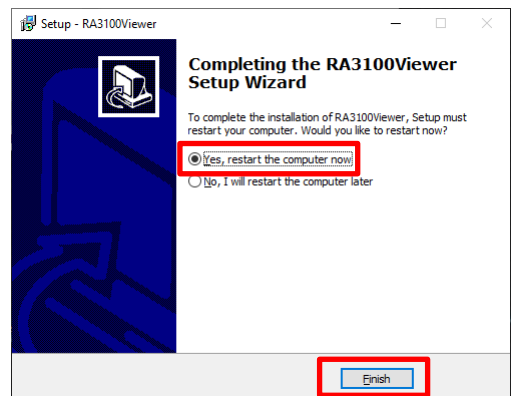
Setup - RA3100Viewer

Completing the RA3100Viewer Setup Wizard

To complete the installation of RA3100Viewer, Setup must restart your computer. Would you like to restart now?

Yes, restart the computer now

No, I will restart the computer later

Finish